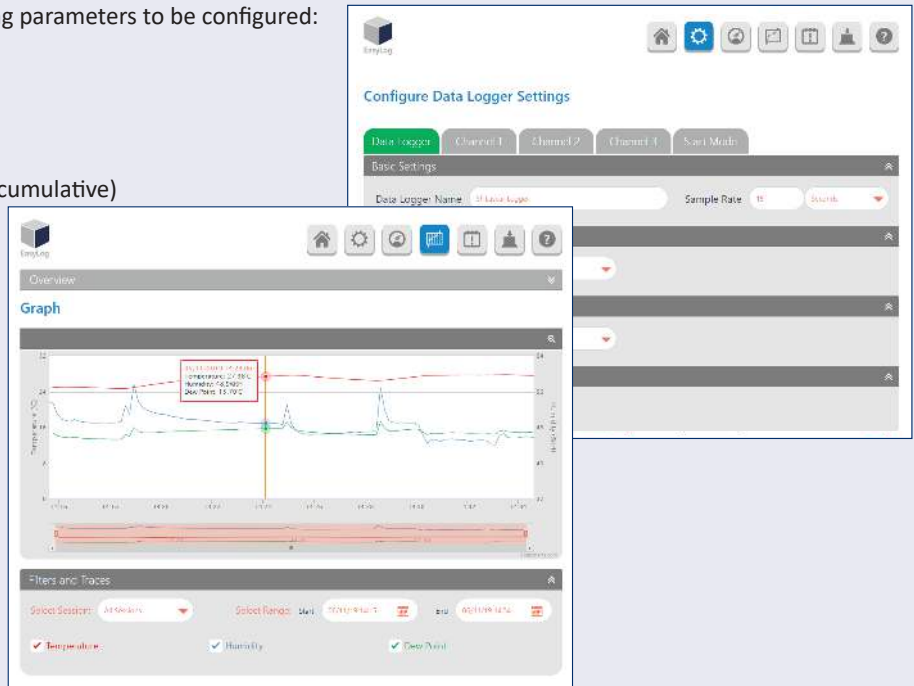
g parameters to be configured:

cumulative)

EasyLog

Configure Data Logger Settings

Data Logger

Channel 1

Channel 2

Channel 3

Start Mode

Basic Settings

Data Logger Name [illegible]

Sample Rate 10 Seconds

EasyLog

Overview

Graph

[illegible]
Temperature: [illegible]
Humidity: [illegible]
Dew Point: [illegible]

Filters and Traces

Select Session: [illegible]

Select Range: Start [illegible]

End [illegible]

Temperature

Humidity

Dew Point